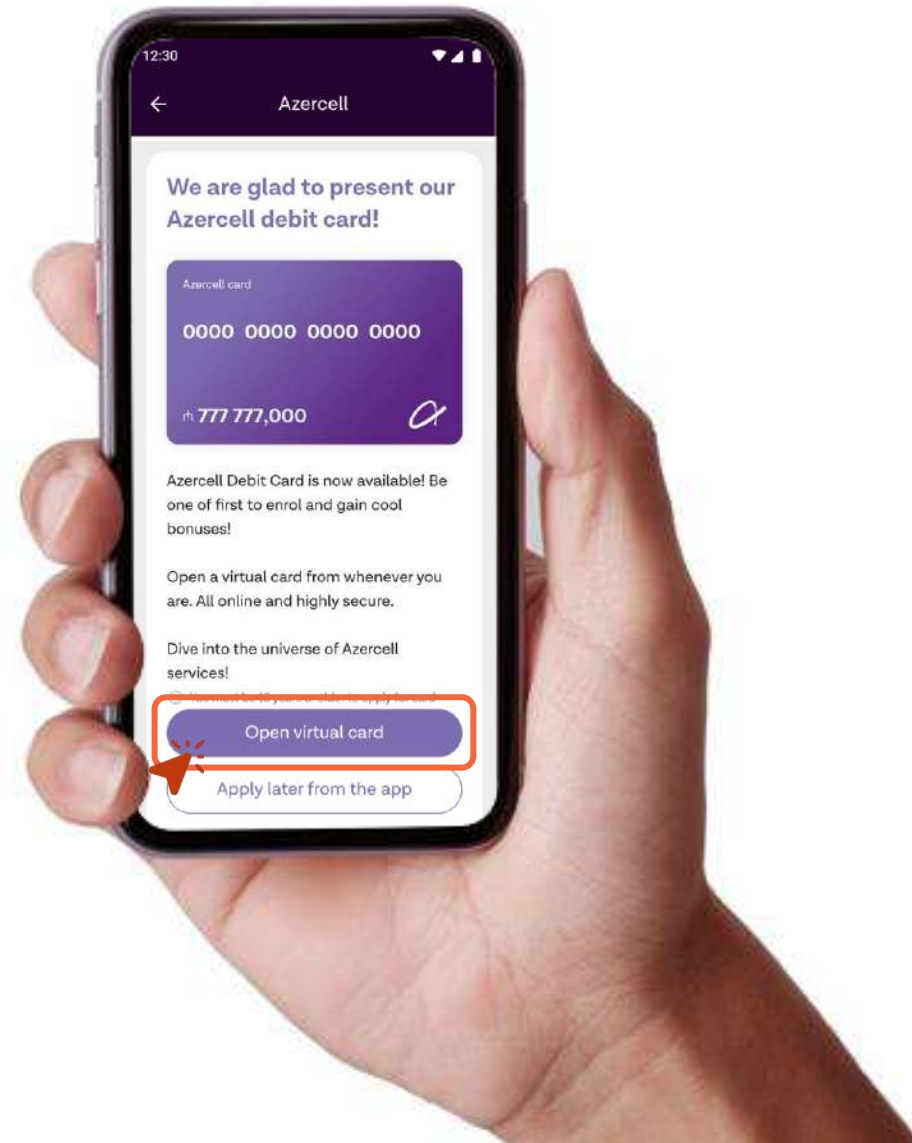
12:30

←

Azercell

We are glad to present our Azercell debit card!

Azercell card

0000 0000 0000 0000

₼ 777 777,000

Azercell Debit Card is now available! Be one of first to enrol and gain cool bonuses!

Open a virtual card from whenever you are. All online and highly secure.

Dive into the universe of Azercell services!

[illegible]

Open virtual card

Apply later from the app